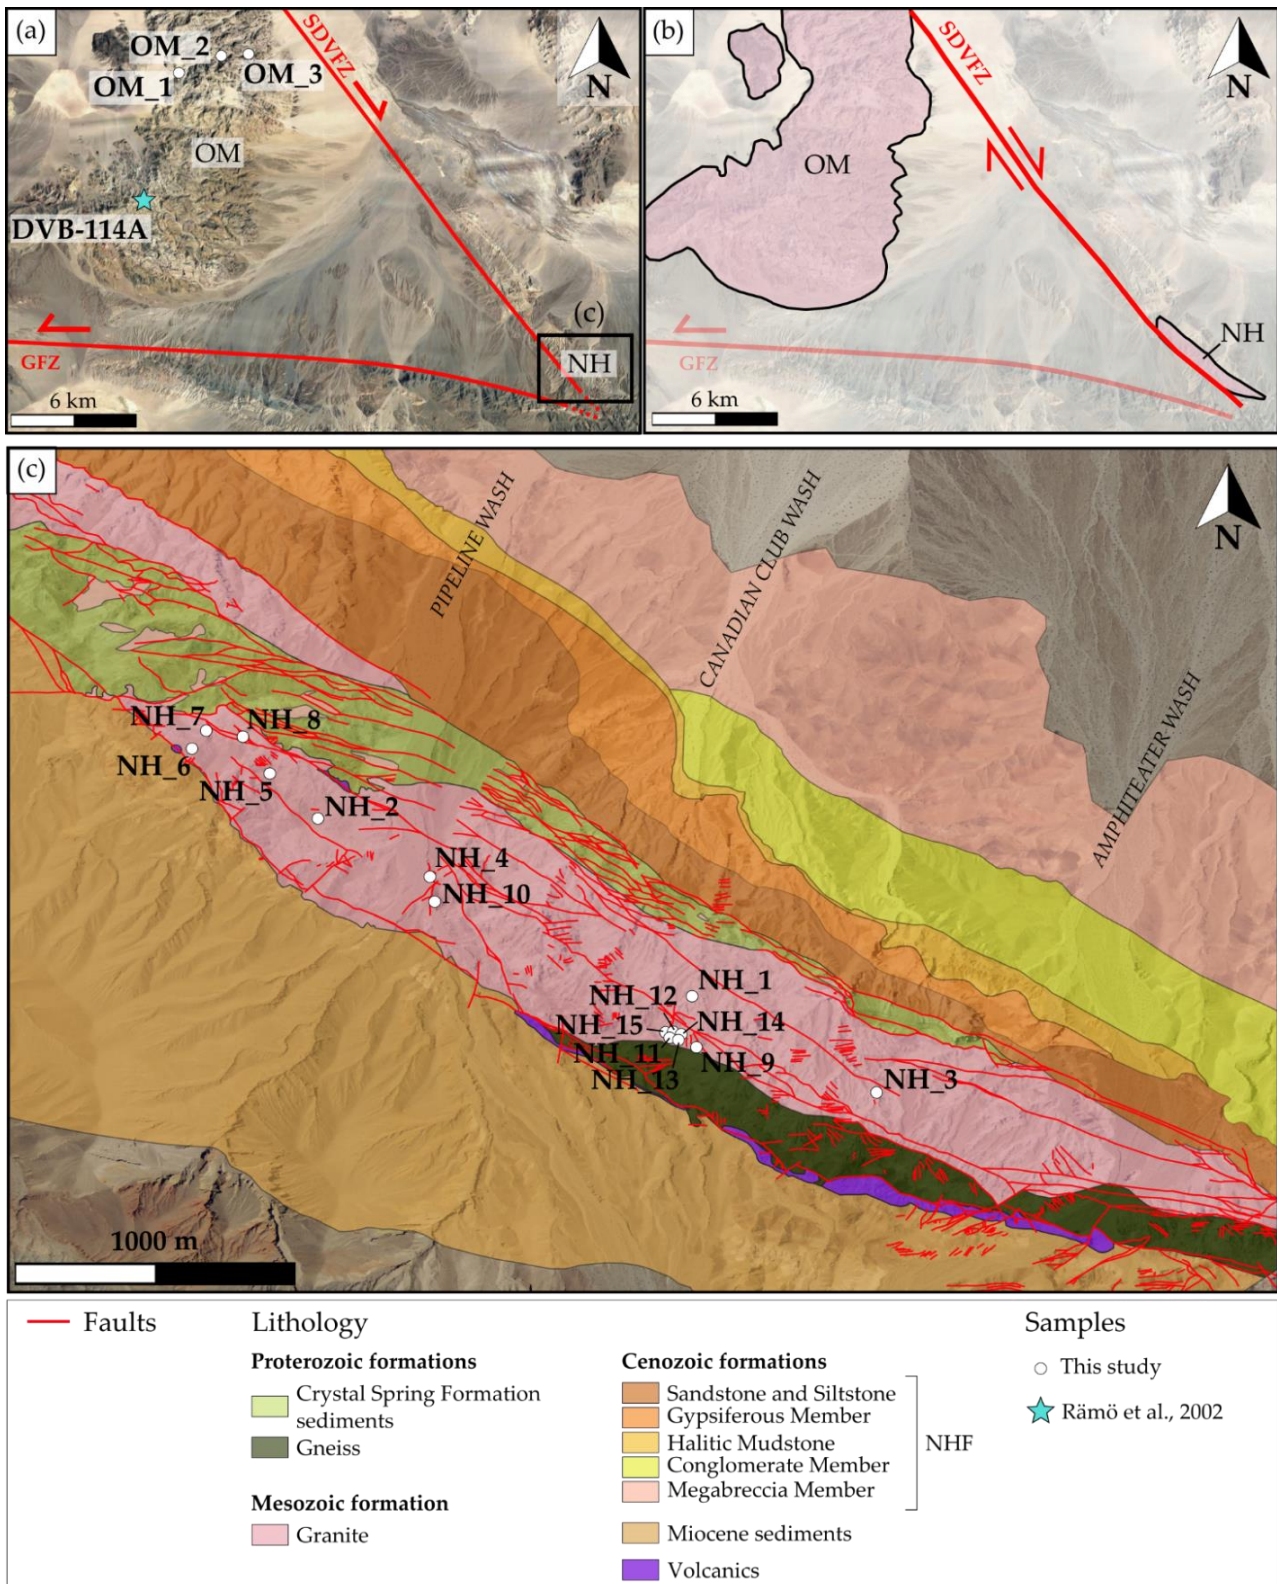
(a)
OM_2
OM_1
OM_3
SDVFZ
N
OM
DVB-114A
(c)
GFZ
NH
6 km

(b)
SDVFZ
N
OM
NH
GFZ
6 km

(c)
PIPELINE WASH
CANADIAN CLUB WASH
N
AMPHITEATER WASH
NH_7
NH_8
NH_6
NH_5
NH_2
NH_4
NH_10
NH_12
NH_1
NH_15
NH_14
NH_11
NH_9
NH_13
NH_3
1000 m

Faults

Lithology

Proterozoic formations
Crystal Spring Formation sediments
Gneiss

Mesozoic formation
Granite

Cenozoic formations
Sandstone and Siltstone
Gypsiferous Member
Halitic Mudstone
Conglomerate Member
Megabreccia Member
NHF
Miocene sediments
Volcanics

Samples
This study
Rämö et al., 2002